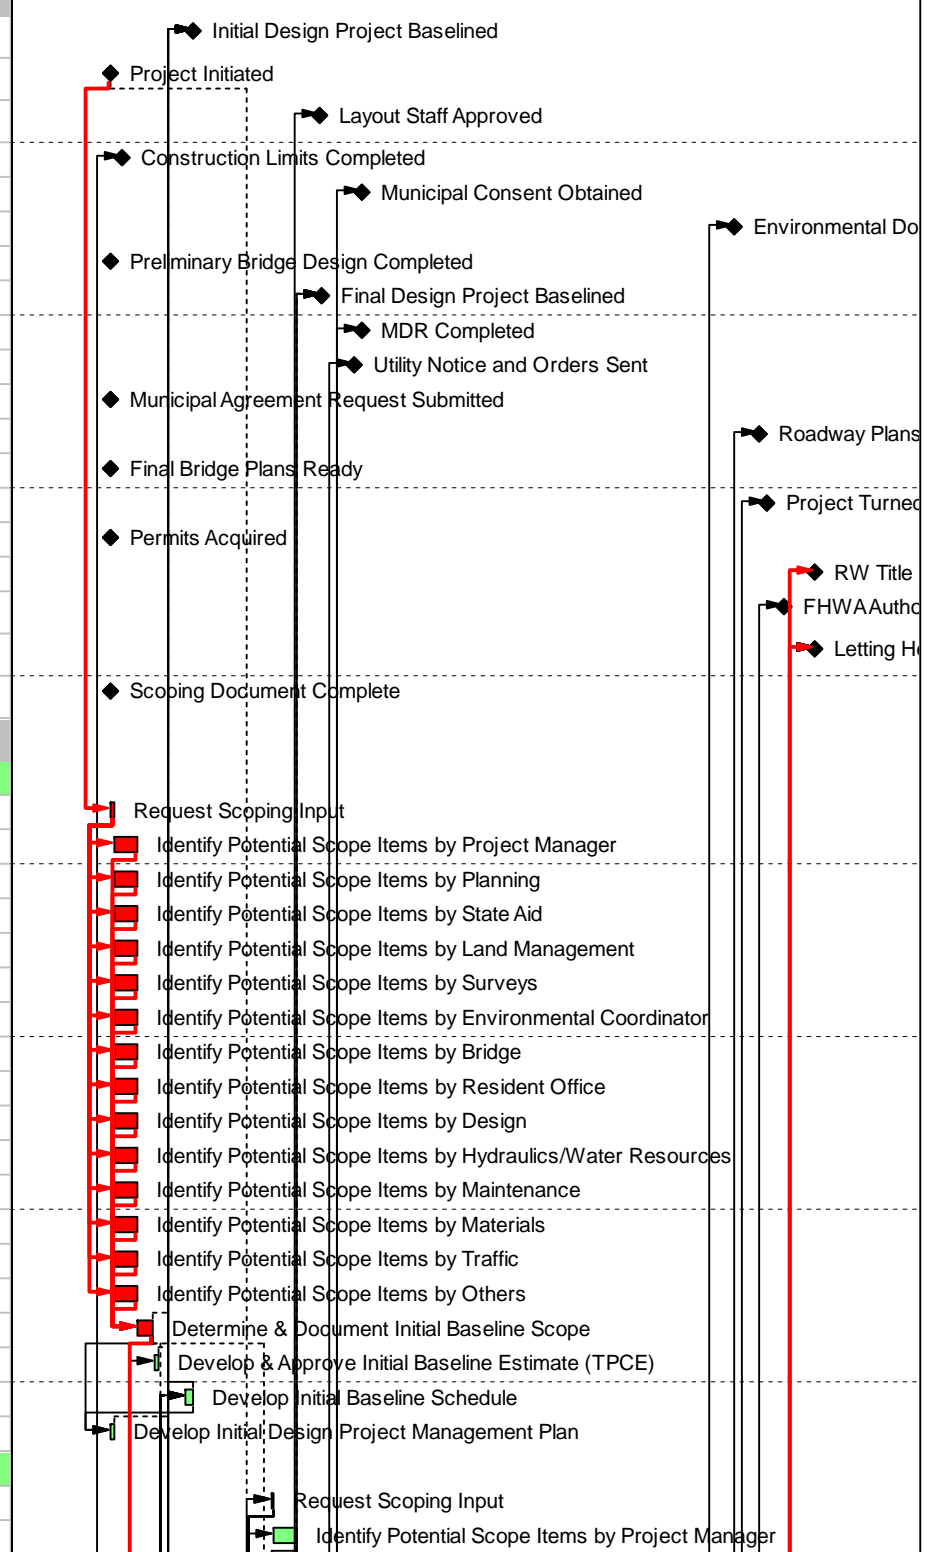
Initial Design Project Baselined
Project Initiated
Layout Staff Approved
Construction Limits Completed
Municipal Consent Obtained
Environmental Do
Preliminary Bridge Design Completed
Final Design Project Baselined
MDR Completed
Utility Notice and Orders Sent
Municipal Agreement Request Submitted
Roadway Plans
Final Bridge Plans Ready
Project Turned
Permits Acquired
RW Title
FHWA Autho
Letting H
Scoping Document Complete
Request Scoping Input
Identify Potential Scope Items by Project Manager
Identify Potential Scope Items by Planning
Identify Potential Scope Items by State Aid
Identify Potential Scope Items by Land Management
Identify Potential Scope Items by Surveys
Identify Potential Scope Items by Environmental Coordinator
Identify Potential Scope Items by Bridge
Identify Potential Scope Items by Resident Office
Identify Potential Scope Items by Design
Identify Potential Scope Items by Hydraulics/Water Resources
Identify Potential Scope Items by Maintenance
Identify Potential Scope Items by Materials
Identify Potential Scope Items by Traffic
Identify Potential Scope Items by Others
Determine & Document Initial Baseline Scope
Develop & Approve Initial Baseline Estimate (TPCE)
Develop Initial Baseline Schedule
Develop Initial Design Project Management Plan
Request Scoping Input
Identify Potential Scope Items by Project Manager